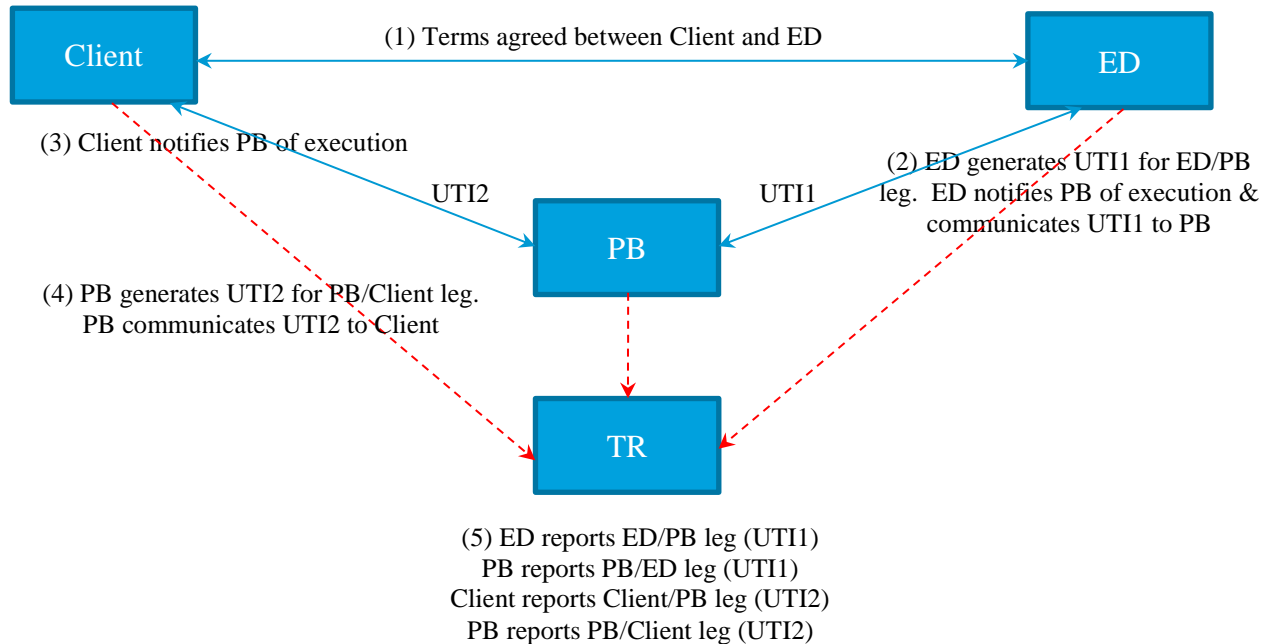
Client

(1) Terms agreed between Client and ED

ED

(3) Client notifies PB of execution

(2) ED generates UTI1 for ED/PB leg. ED notifies PB of execution & communicates UTI1 to PB

UTI2

UTI1

PB

(4) PB generates UTI2 for PB/Client leg. PB communicates UTI2 to Client

TR

(5) ED reports ED/PB leg (UTI1)
PB reports PB/ED leg (UTI1)
Client reports Client/PB leg (UTI2)
PB reports PB/Client leg (UTI2)